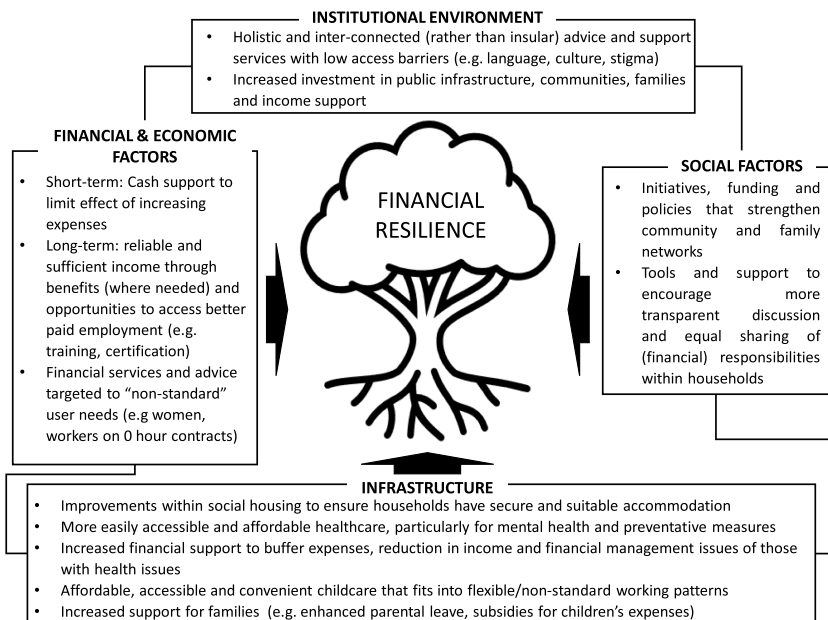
INSTITUTIONAL ENVIRONMENT

- Holistic and inter-connected (rather than insular) advice and support services with low access barriers (e.g. language, culture, stigma)
- Increased investment in public infrastructure, communities, families and income support

FINANCIAL & ECONOMIC FACTORS

- Short-term: Cash support to limit effect of increasing expenses
- Long-term: reliable and sufficient income through benefits (where needed) and opportunities to access better paid employment (e.g. training, certification)
- Financial services and advice targeted to "non-standard" user needs (e.g women, workers on 0 hour contracts)

FINANCIAL RESILIENCE

SOCIAL FACTORS

- Initiatives, funding and policies that strengthen community and family networks
- Tools and support to encourage more transparent discussion and equal sharing of (financial) responsibilities within households

INFRASTRUCTURE

- Improvements within social housing to ensure households have secure and suitable accommodation
- More easily accessible and affordable healthcare, particularly for mental health and preventative measures
- Increased financial support to buffer expenses, reduction in income and financial management issues of those with health issues
- Affordable, accessible and convenient childcare that fits into flexible/non-standard working patterns
- Increased support for families (e.g. enhanced parental leave, subsidies for children's expenses)